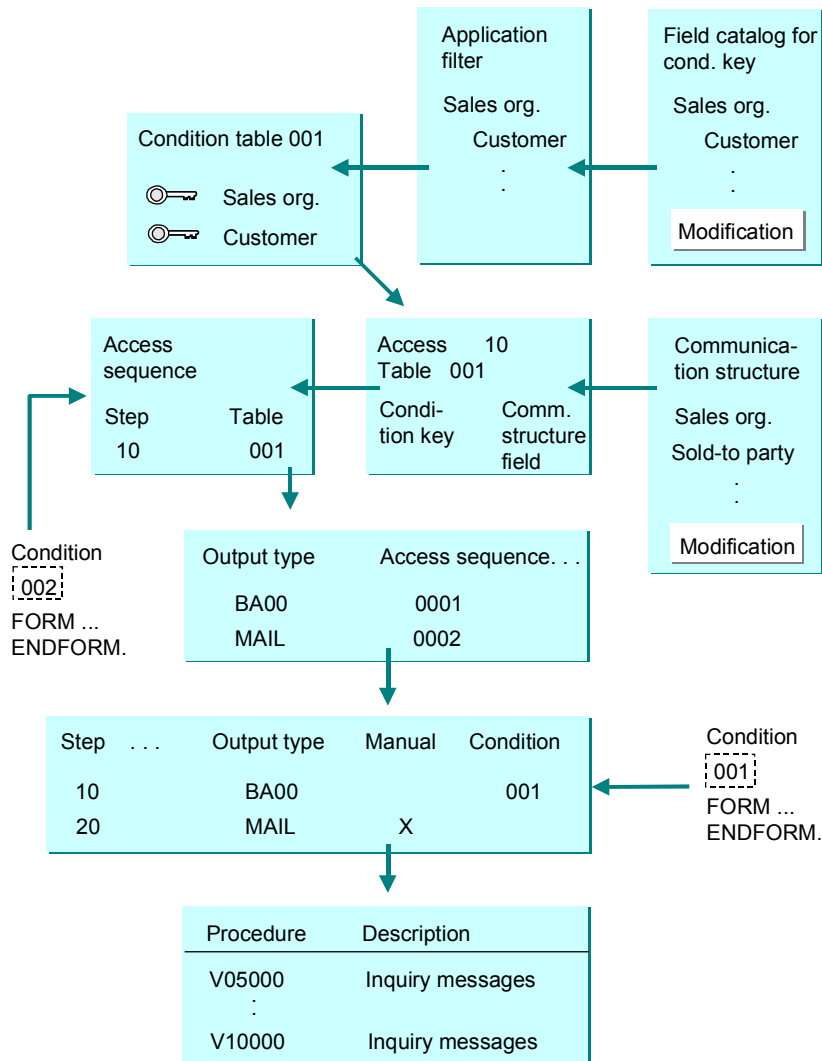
Application filter

Sales org.

Customer

.
.

Field catalog for cond. key

Sales org.

Customer

.
.

Modification

Condition table 001

Sales org.

Customer

Access sequence

Step Table

10 001

Access 10
Table 001

Condition key

Comm. structure field

Communication structure

Sales org.

Sold-to party

.
.

Modification

Condition
002
FORM ...
ENDFORM.

| Output type | Access sequence. . . |
|---|---|
| BA00 | 0001 |
| MAIL | 0002 |

| Step | . . . | Output type | Manual | Condition |
|---|---|---|---|---|
| 10 | | BA00 | | 001 |
| 20 | | MAIL | X | |

Condition
001
FORM ...
ENDFORM.

| Procedure | Description |
|---|---|
| V05000 | Inquiry messages |
| : | |
| V10000 | Inquiry messages |